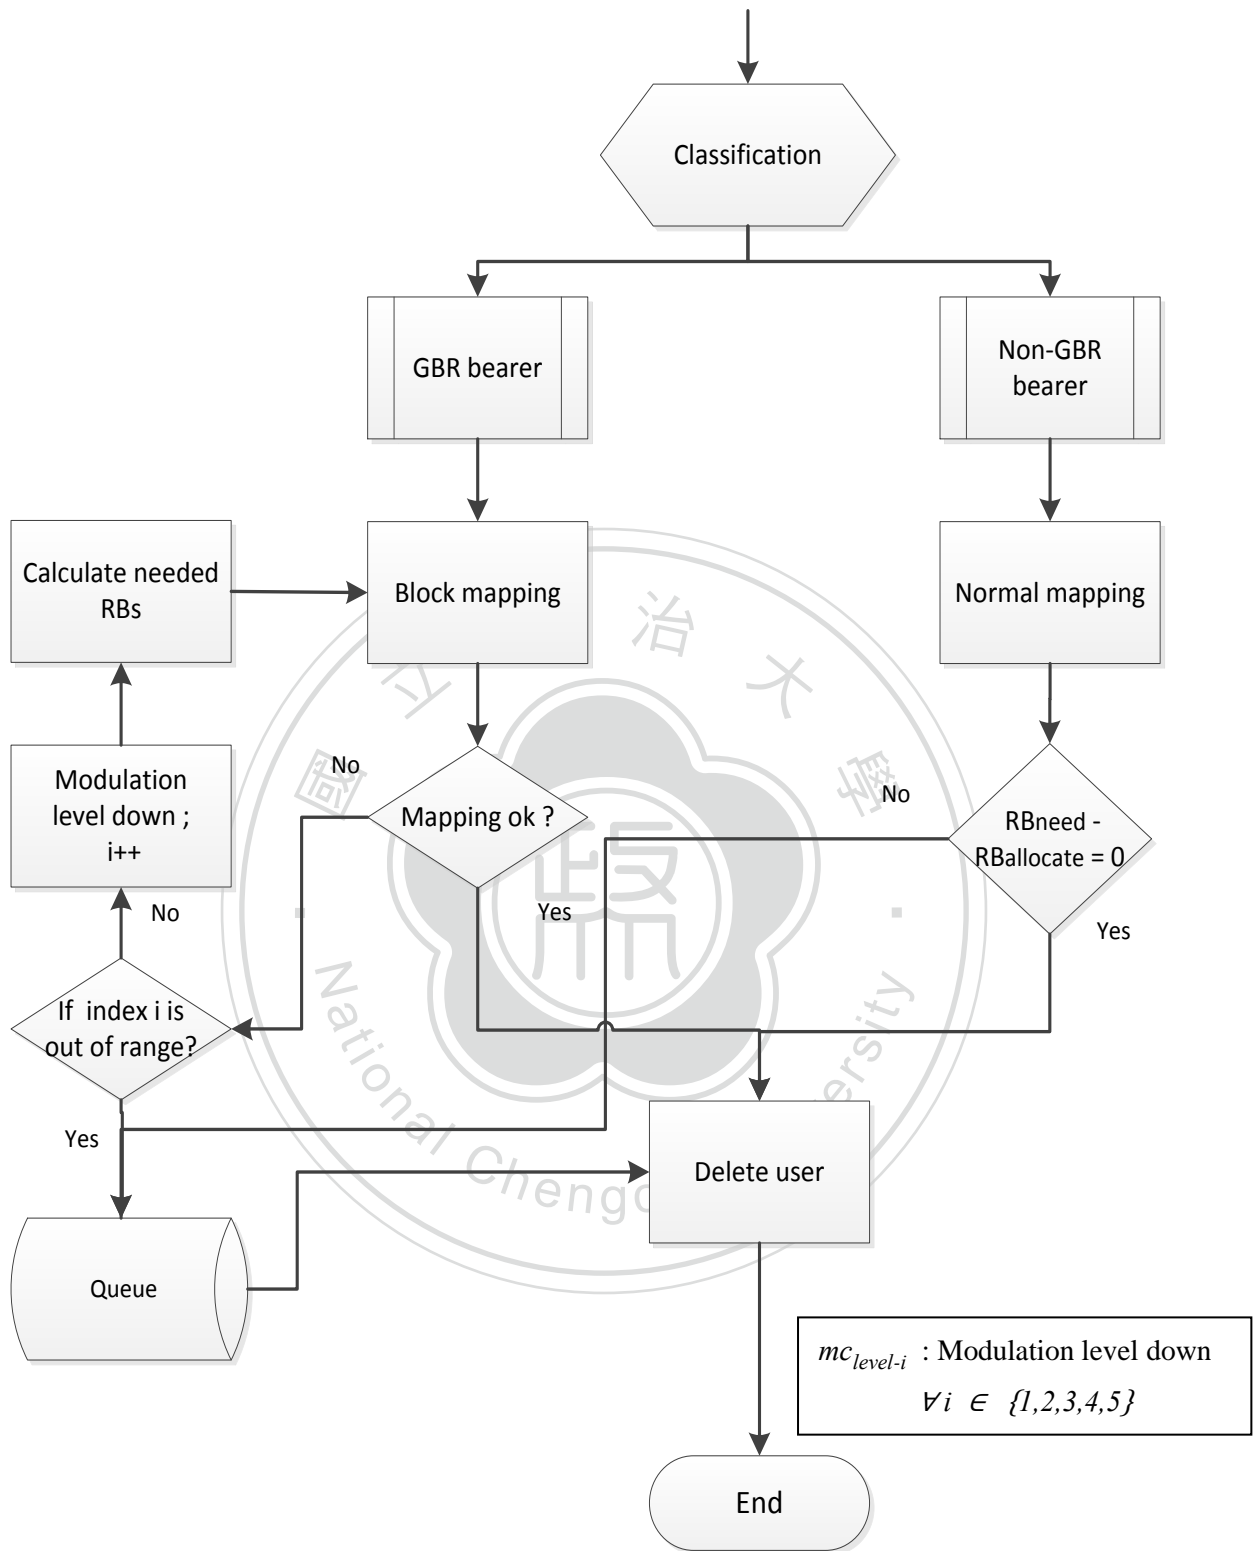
Classification

GBR bearer

Non-GBR bearer

Calculate needed RBs

Block mapping

Normal mapping

Modulation level down ; i++

No

Mapping ok ?

No

RBneed - RBallocate = 0

No

Yes

Yes

If index i is out of range?

Yes

Delete user

Queue

$mc_{level-i}$ : Modulation level down
$\forall i \in \{1,2,3,4,5\}$

End

治 大 學 國 立 National Chengchi University